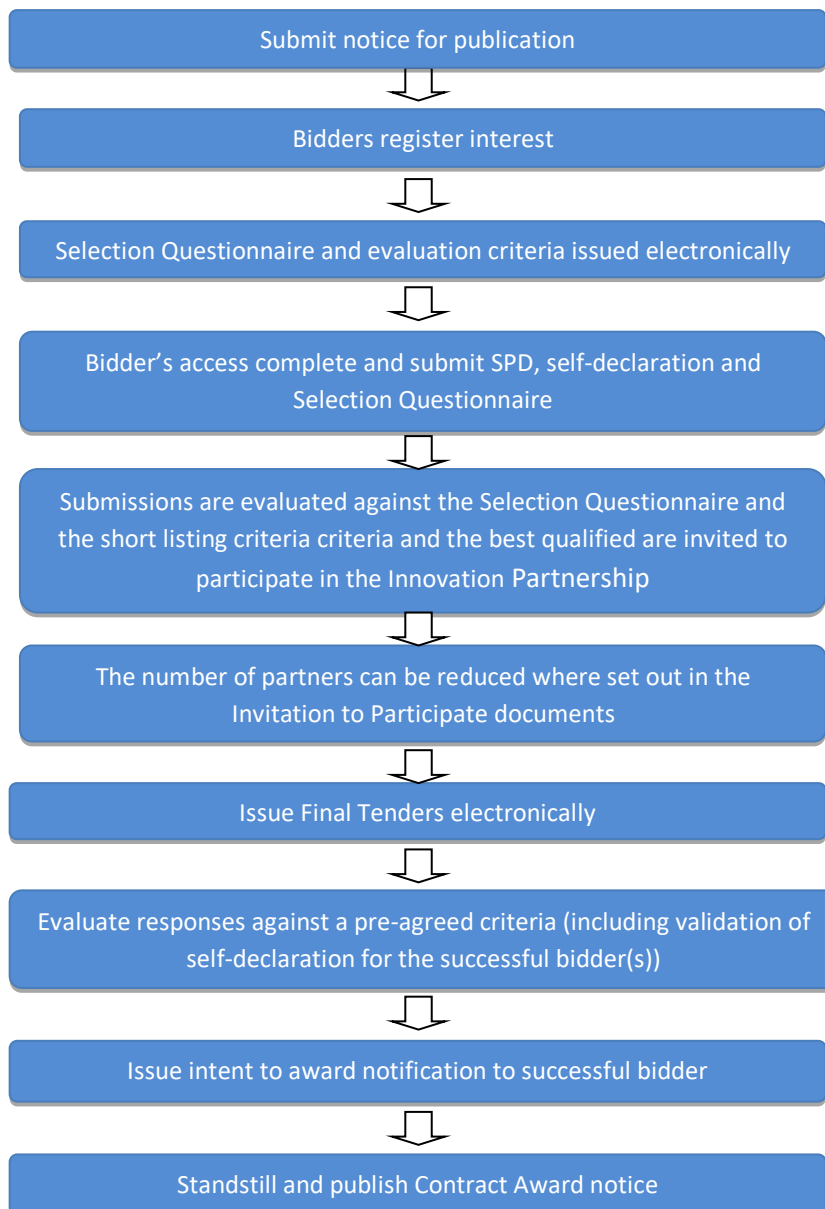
Submit notice for publication

Bidders register interest

Selection Questionnaire and evaluation criteria issued electronically

Bidder’s access complete and submit SPD, self-declaration and Selection Questionnaire

Submissions are evaluated against the Selection Questionnaire and the short listing criteria criteria and the best qualified are invited to participate in the Innovation Partnership

The number of partners can be reduced where set out in the Invitation to Participate documents

Issue Final Tenders electronically

Evaluate responses against a pre-agreed criteria (including validation of self-declaration for the successful bidder(s))

Issue intent to award notification to successful bidder

Standstill and publish Contract Award notice